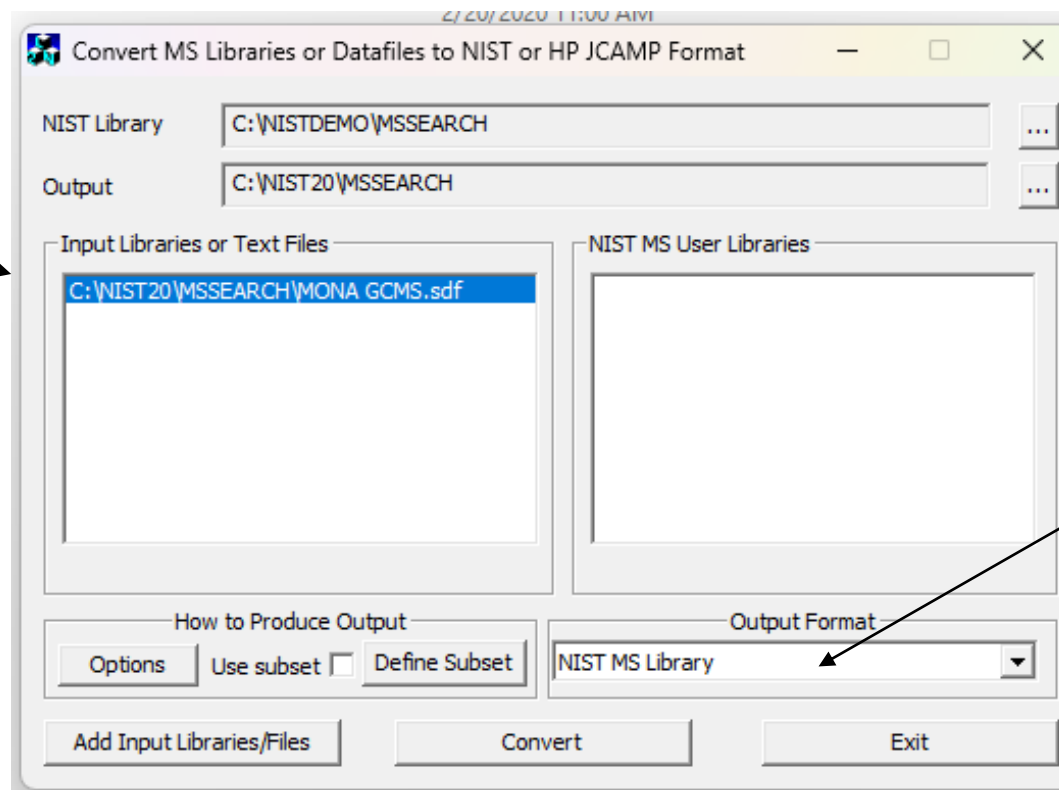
2/20/2020 11:00 AM

Convert MS Libraries or Datafiles to NIST or HP JCAMP Format

NIST Library C:\NISTDEMO\MSSEARCH ...

Output C:\NIST20\MSSEARCH ...

Input Libraries or Text Files

C:\NIST20\MSSEARCH\MONA GCMS.sdf

NIST MS User Libraries

How to Produce Output

Options Use subset Define Subset

Output Format

NIST MS Library

Add Input Libraries/Files Convert Exit